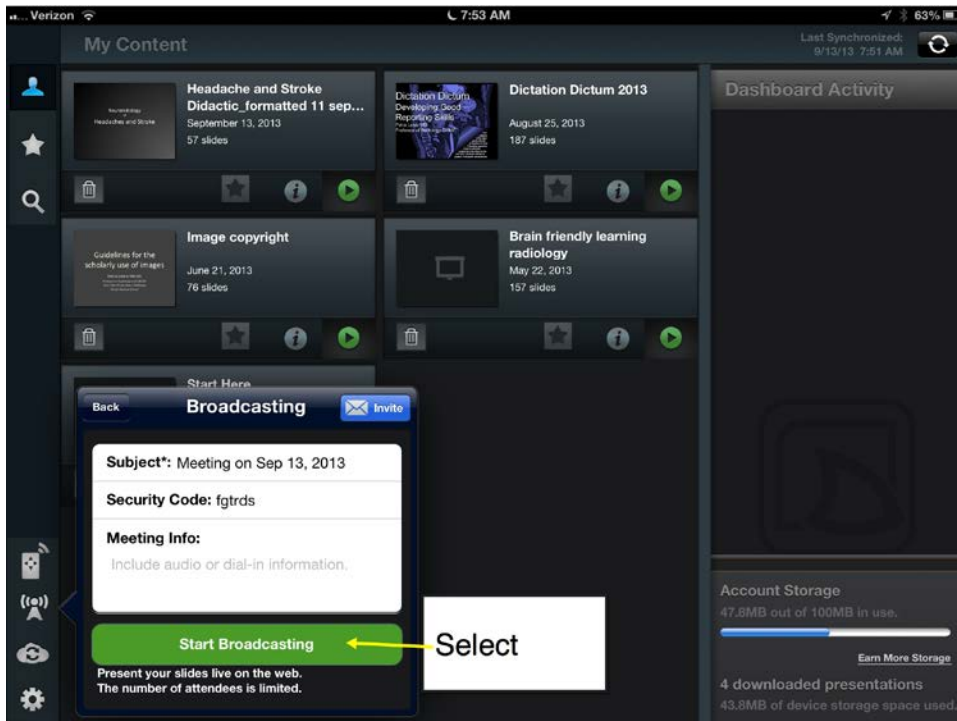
Verizon
7:53 AM
63%

My Content
Last Synchronized: 9/13/13 7:51 AM

Neuroradiology
Headaches and Stroke
Headache and Stroke Didactic_formatted 11 sep...
September 13, 2013
57 slides

Dictation Dictum
Developing Good Reporting Skills
Dictation Dictum 2013
August 25, 2013
187 slides

Dashboard Activity

Guidelines for the scholarly use of images
Image copyright
June 21, 2013
76 slides

Brain friendly learning radiology
May 22, 2013
157 slides

Start Here

Back
Broadcasting
Invite

Subject*: Meeting on Sep 13, 2013
Security Code: fgtrds
Meeting Info:
Include audio or dial-in information.

Start Broadcasting
Select
Present your slides live on the web.
The number of attendees is limited.

Account Storage
47.8MB out of 100MB in use.
Earn More Storage
4 downloaded presentations
43.8MB of device storage space used.